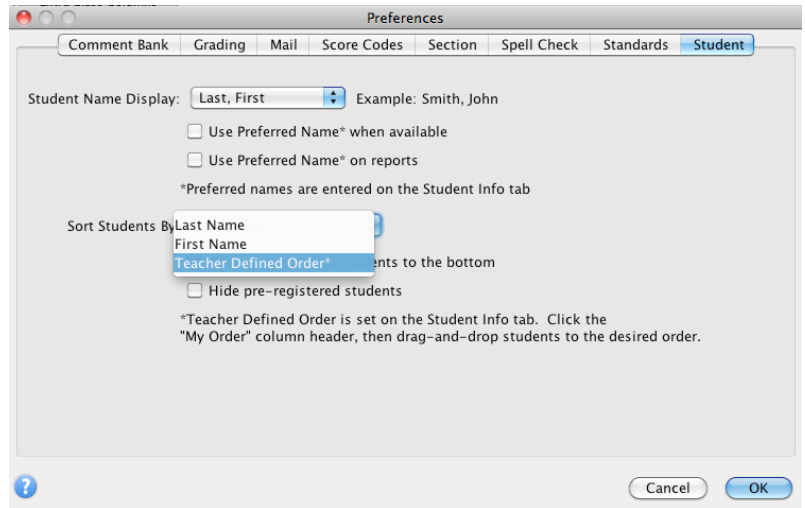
Preferences

Comment Bank | Grading | Mail | Score Codes | Section | Spell Check | Standards | Student

Student Name Display: Last, First Example: Smith, John

Use Preferred Name* when available

Use Preferred Name* on reports

*Preferred names are entered on the Student Info tab

Sort Students By Last Name
First Name
Teacher Defined Order*

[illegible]ents to the bottom

Hide pre-registered students

*Teacher Defined Order is set on the Student Info tab. Click the "My Order" column header, then drag-and-drop students to the desired order.

?

Cancel OK